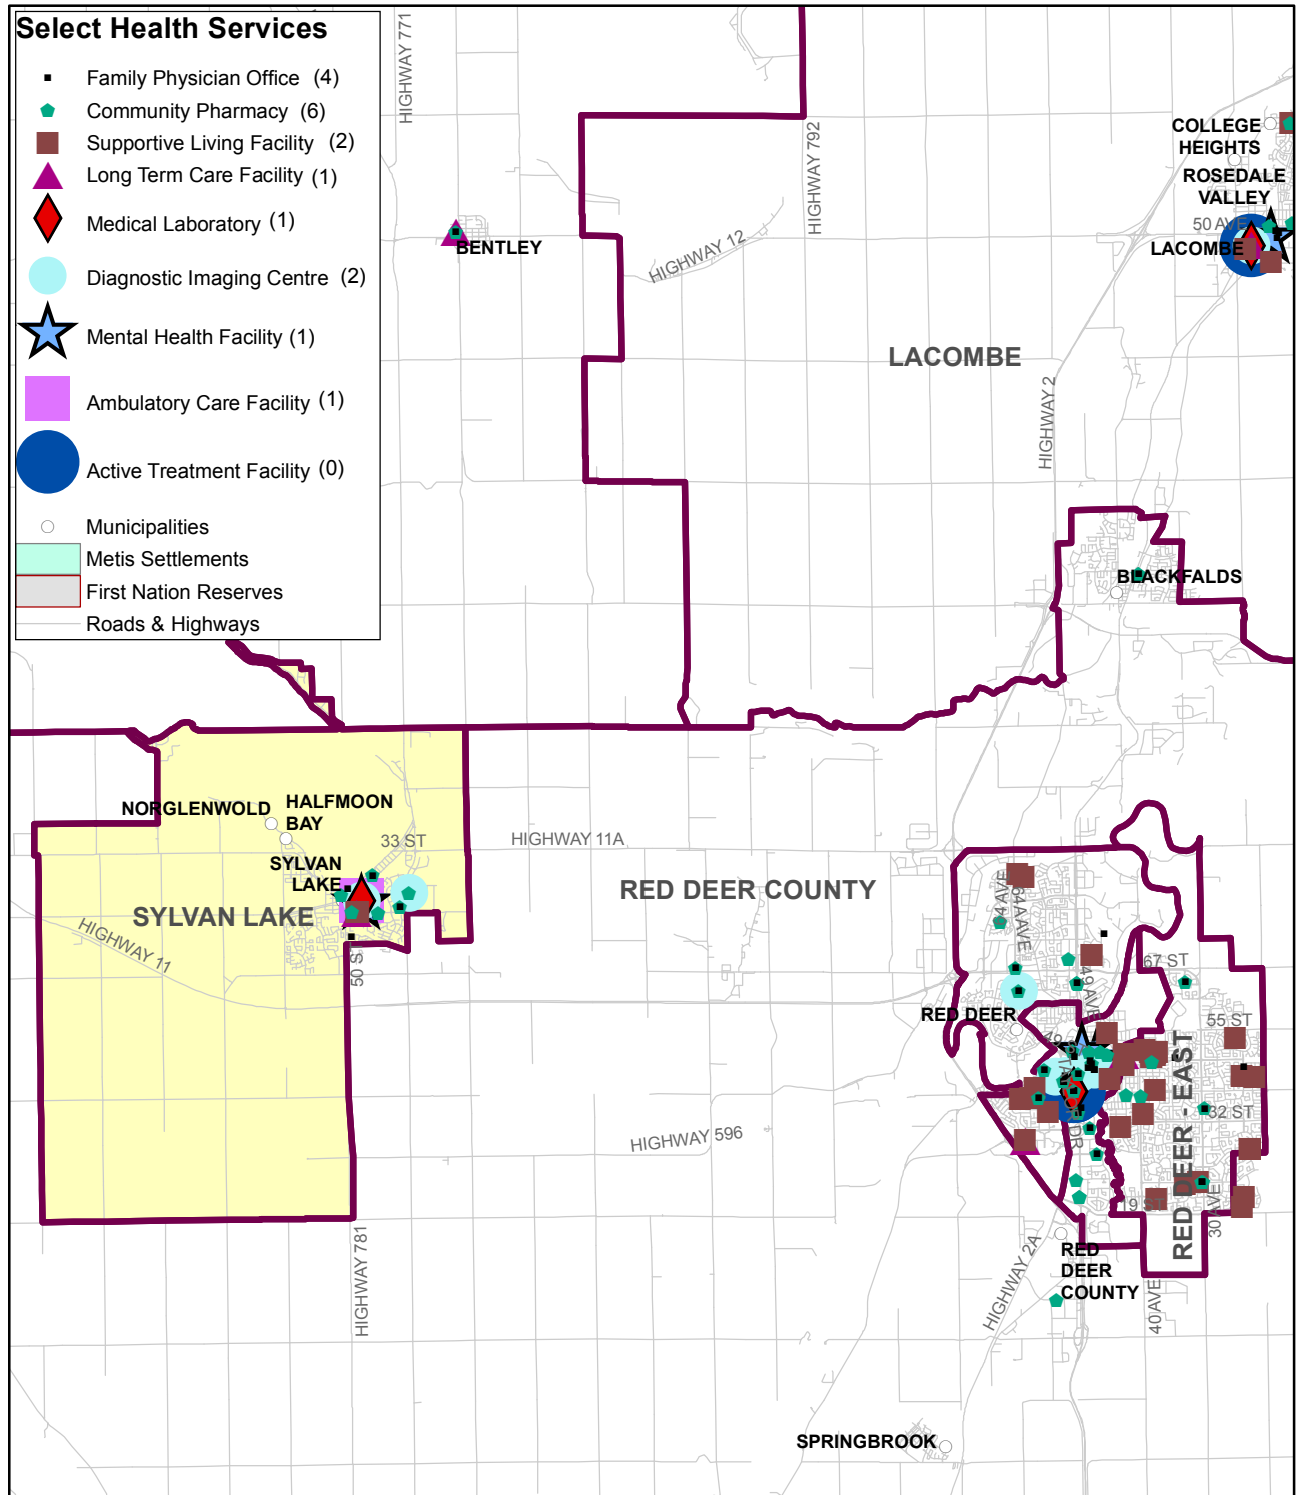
Select Health Services

Family Physician Office (4)
Community Pharmacy (6)
Supportive Living Facility (2)
Long Term Care Facility (1)
Medical Laboratory (1)
Diagnostic Imaging Centre (2)
Mental Health Facility (1)
Ambulatory Care Facility (1)
Active Treatment Facility (0)
Municipalities
Metis Settlements
First Nation Reserves
Roads & Highways

HIGHWAY 771
HIGHWAY 792
BENTLEY
HIGHWAY 12
COLLEGE HEIGHTS
ROSEDALE VALLEY
50 AVE
LACOMBE
LACOMBE
HIGHWAY 2
BLACKFALDS
NORGLENWOLD
HALFMOON BAY
33 ST
HIGHWAY 11A
SYLVAN LAKE
SYLVAN LAKE
HIGHWAY 11
50 ST
RED DEER COUNTY
54 AVE
64 AVE
49 AVE
67 ST
55 ST
RED DEER
32 ST
RED DEER - EAST
19 ST
30 AVE
HIGHWAY 596
HIGHWAY 781
HIGHWAY 2A
RED DEER COUNTY
40 AVE
SPRINGBROOK